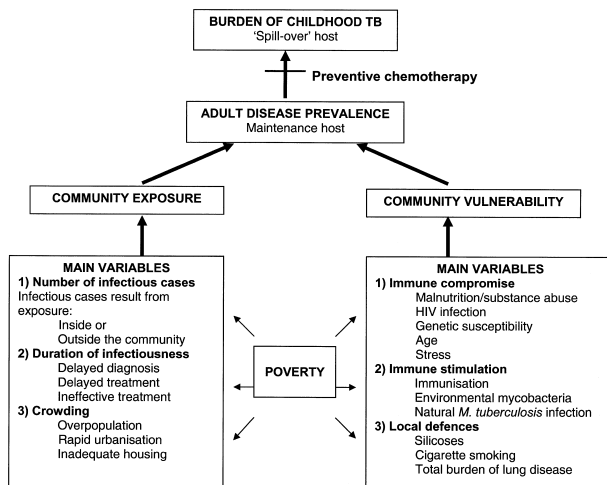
BURDEN OF CHILDHOOD TB
'Spill-over' host

Preventive chemotherapy

ADULT DISEASE PREVALENCE
Maintenance host

COMMUNITY EXPOSURE

COMMUNITY VULNERABILITY

MAIN VARIABLES
1) Number of infectious cases
Infectious cases result from exposure:
Inside or
Outside the community
2) Duration of infectiousness
Delayed diagnosis
Delayed treatment
Ineffective treatment
3) Crowding
Overpopulation
Rapid urbanisation
Inadequate housing

POVERTY

MAIN VARIABLES
1) Immune compromise
Malnutrition/substance abuse
HIV infection
Genetic susceptibility
Age
Stress
2) Immune stimulation
Immunisation
Environmental mycobacteria
Natural M. tuberculosis infection
3) Local defences
Silicoses
Cigarette smoking
Total burden of lung disease